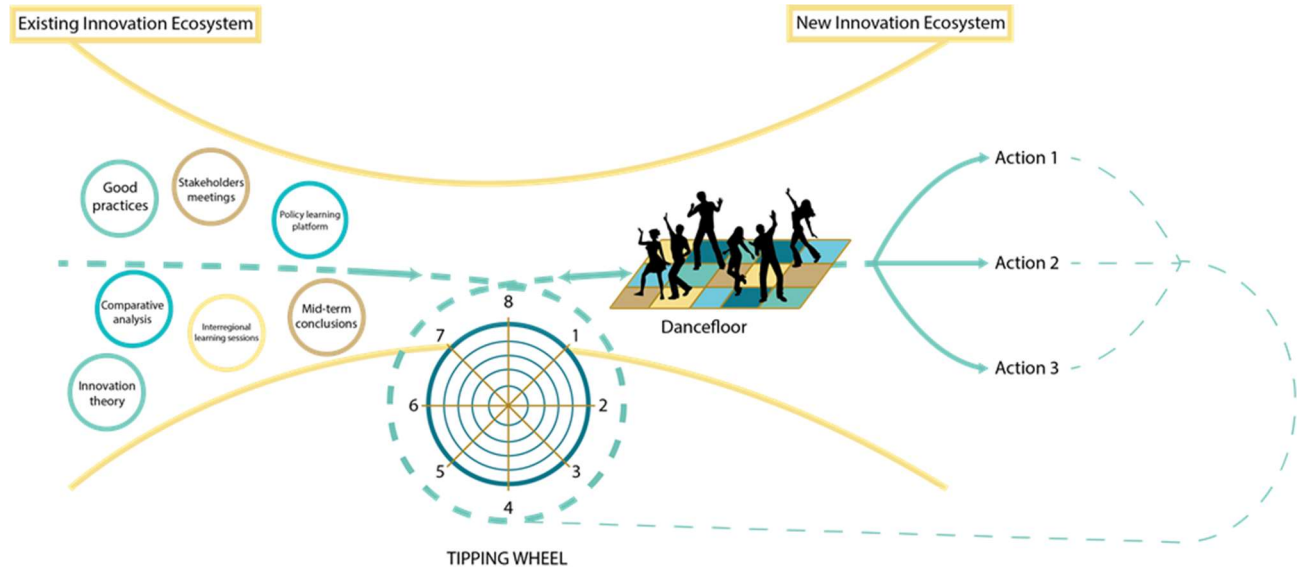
Existing Innovation Ecosystem

New Innovation Ecosystem

Good practices

Stakeholders meetings

Policy learning platform

Comparative analysis

Interregional learning sessions

Mid-term conclusions

Innovation theory

8
1
2
3
4
5
6
7

TIPPING WHEEL

Dancefloor

Action 1

Action 2

Action 3